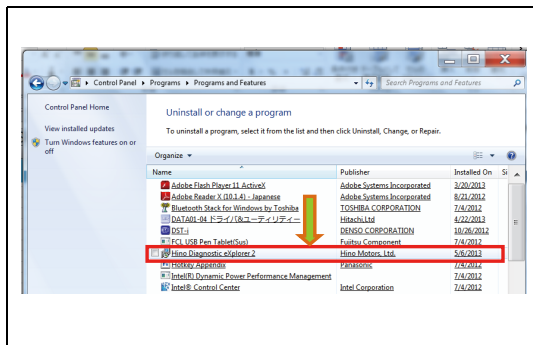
Control Panel ▸ Programs ▸ Programs and Features

Search Programs and Features

Control Panel Home

View installed updates

Turn Windows features on or off

Uninstall or change a program

To uninstall a program, select it from the list and then click Uninstall, Change, or Repair.

Organize ▾

| Name | Publisher | Installed On | Si |
|---|---|---|---|
| Adobe Flash Player 11 ActiveX | Adobe Systems Incorporated | 3/20/2013 | |
| Adobe Reader X (10.1.4) - Japanese | Adobe Systems Incorporated | 8/21/2012 | |
| Bluetooth Stack for Windows by Toshiba | TOSHIBA CORPORATION | 7/4/2012 | |
| DATA01-04 ドライバ&ユーティリティー | Hitachi,Ltd | 4/22/2013 | |
| DST-i | DENSO CORPORATION | 10/26/2012 | |
| FCL USB Pen Tablet(Sus) | Fujitsu Component | 7/4/2012 | |
| Hino Diagnostic eXplorer 2 | Hino Motors, Ltd. | 5/6/2013 | |
| Hotkey Appendix | Panasonic | 7/4/2012 | |
| Intel(R) Dynamic Power Performance Management | | 7/4/2012 | |
| Intel® Control Center | Intel Corporation | 7/4/2012 | |